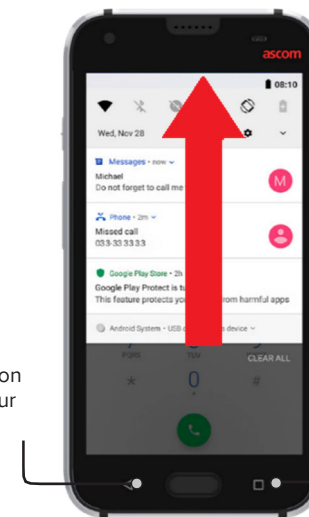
ascom

08:10

Wed, Nov 28

Messages • now
Michael
Do not forget to call me

M

Phone • 2m
Missed call
033 33 33 33

Google Play Store • 2h
Google Play Protect is t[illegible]
This feature protects yo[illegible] from harmful apps

Android System • USB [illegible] device

CLEAR ALL

on
ur

0